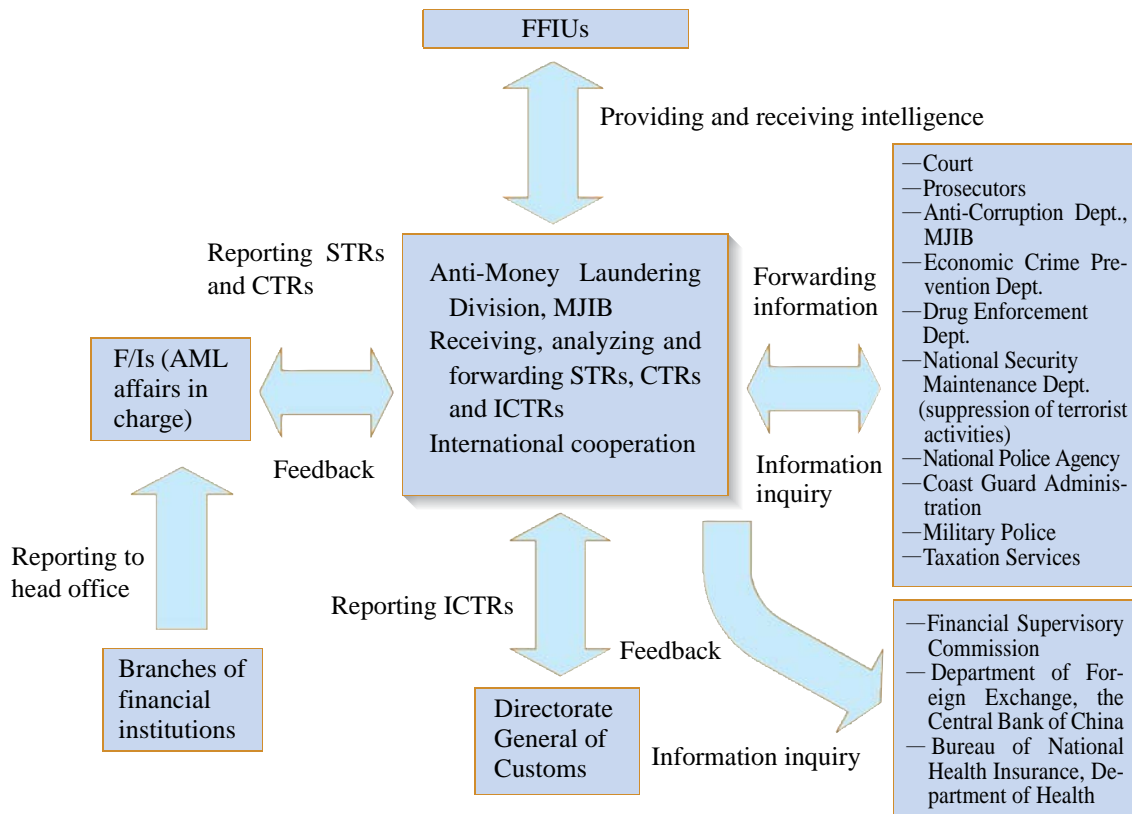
FFIUs

Providing and receiving intelligence

Reporting STRs and CTRs

Anti-Money Laundering Division, MJIB
Receiving, analyzing and forwarding STRs, CTRs and ICTRs
International cooperation

Forwarding information

—Court
—Prosecutors
—Anti-Corruption Dept., MJIB
—Economic Crime Prevention Dept.
—Drug Enforcement Dept.
—National Security Maintenance Dept. (suppression of terrorist activities)
—National Police Agency
—Coast Guard Administration
—Military Police
—Taxation Services

F/Is (AML affairs in charge)

Feedback

Information inquiry

Reporting to head office

Reporting ICTRs

Feedback

Branches of financial institutions

Directorate General of Customs

Information inquiry

—Financial Supervisory Commission
—Department of Foreign Exchange, the Central Bank of China
—Bureau of National Health Insurance, Department of Health